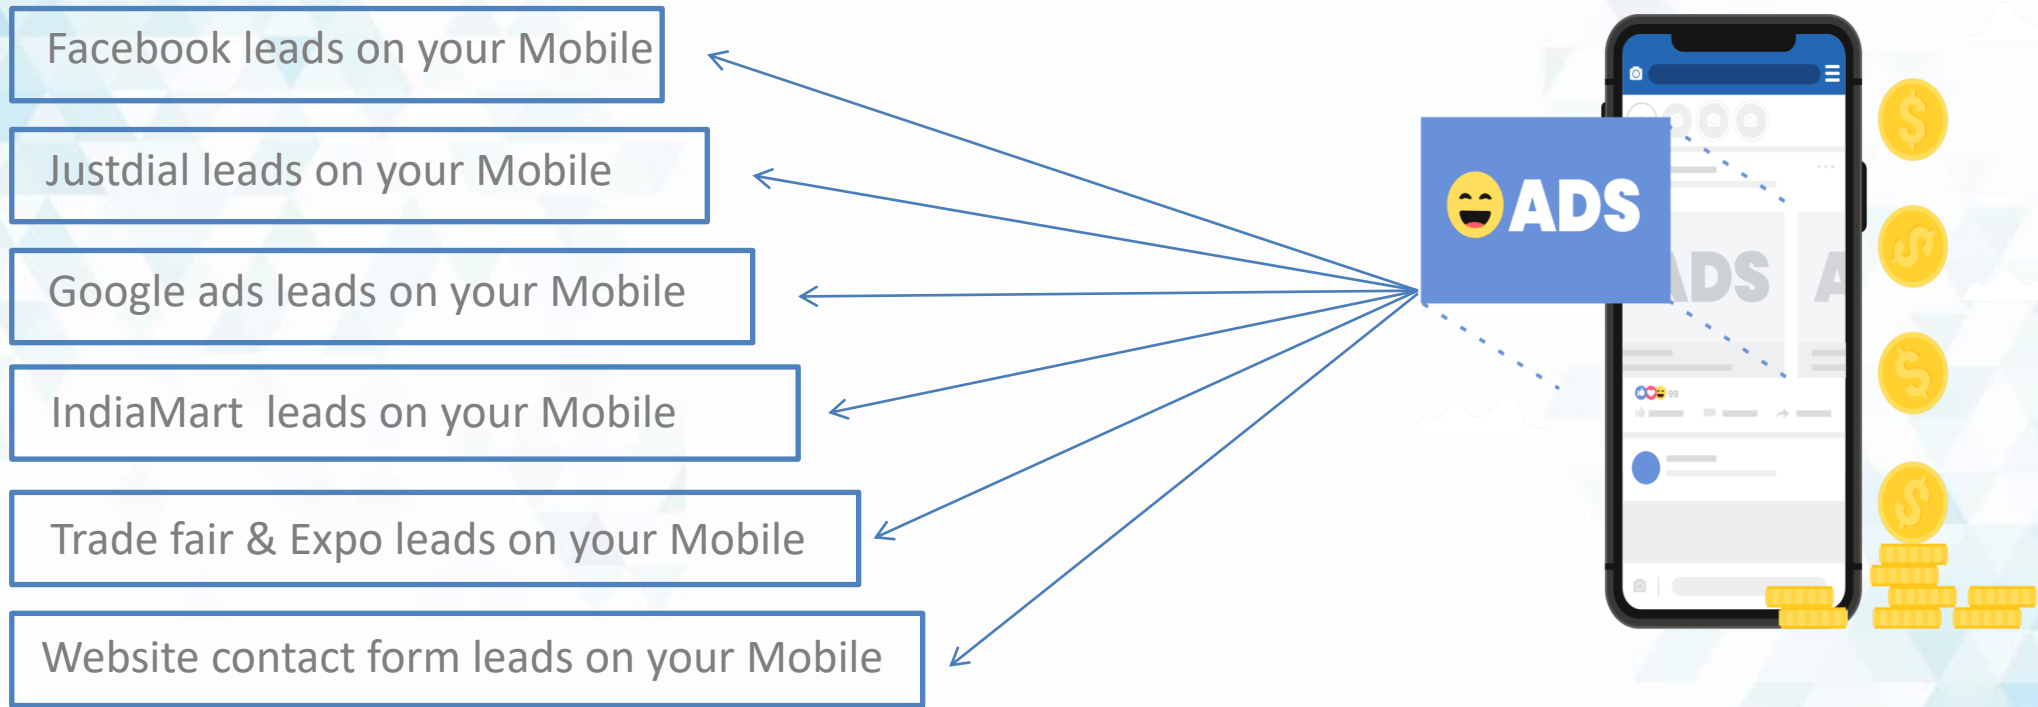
Facebook leads on your Mobile

Justdial leads on your Mobile

Google ads leads on your Mobile

IndiaMart leads on your Mobile

Trade fair & Expo leads on your Mobile

Website contact form leads on your Mobile

ADS

ADS

99